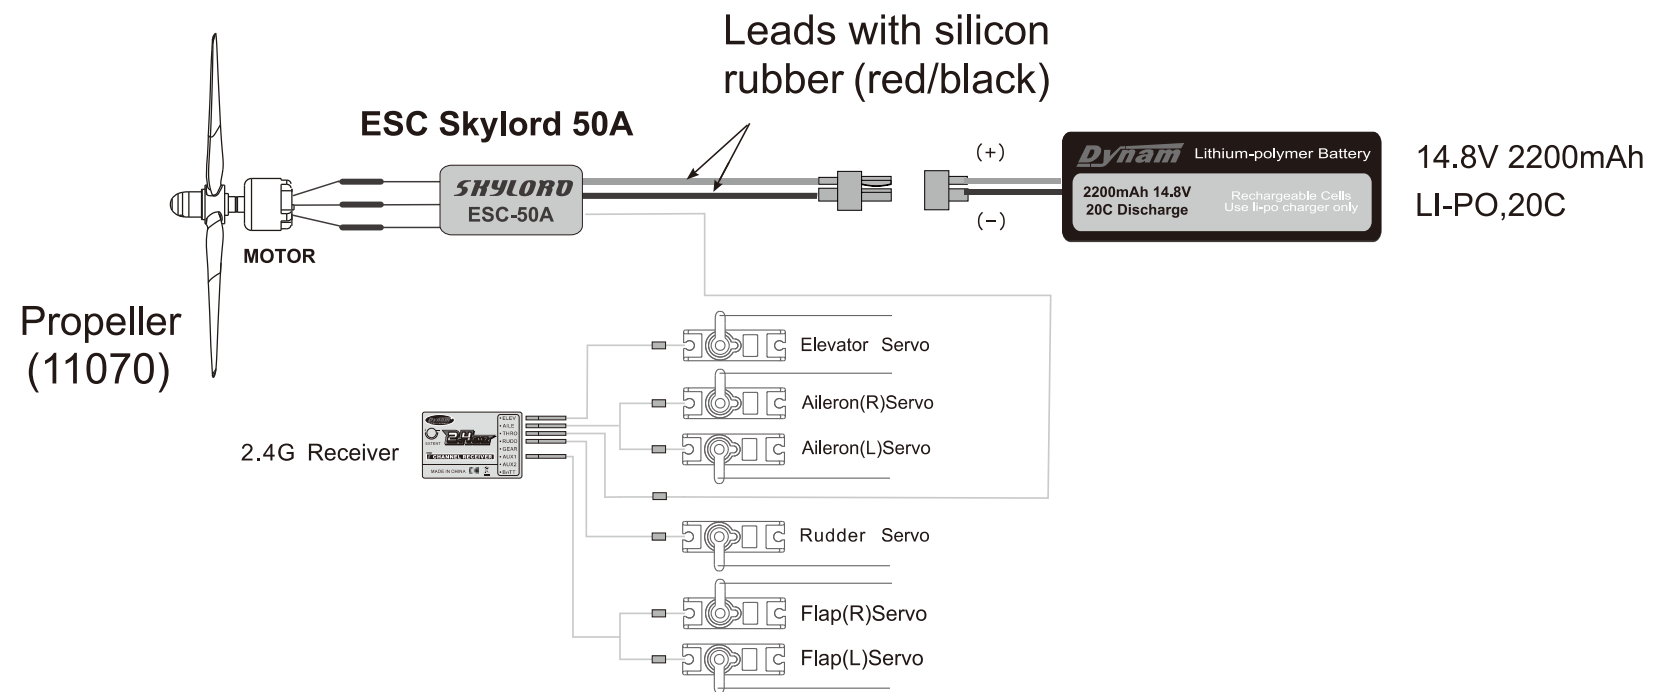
Leads with silicon rubber (red/black)

ESC Skylord 50A

SKYLORD
ESC-50A

MOTOR

Propeller
(11070)

(+)

(−)

Dynam Lithium-polymer Battery
2200mAh 14.8V
20C Discharge
Rechargeable Cells
Use li-po charger only

14.8V 2200mAh
LI-PO,20C

Elevator Servo

Aileron(R)Servo

Aileron(L)Servo

2.4G Receiver

ELEV
AILE
THRO
RUDD
GEAR
AUX1
AUX2
BATT
CHANNEL RECEIVER
MADE IN CHINA

Rudder Servo

Flap(R)Servo

Flap(L)Servo